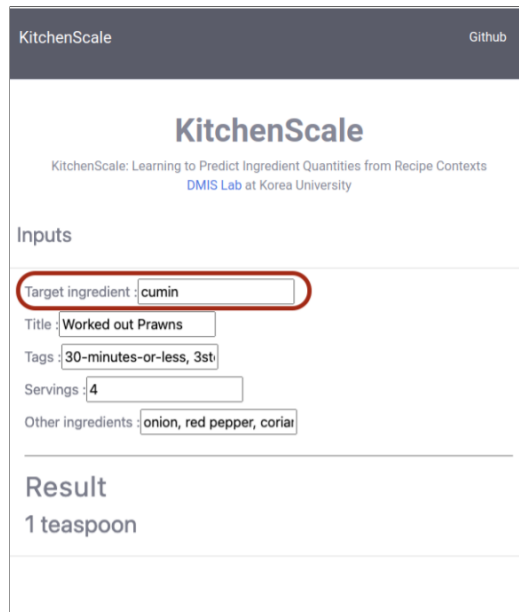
KitchenScale Github

KitchenScale

KitchenScale: Learning to Predict Ingredient Quantities from Recipe Contexts
DMIS Lab at Korea University

Inputs

Target ingredient : cumin

Title : Worked out Prawns

Tags : 30-minutes-or-less, 3st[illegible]

Servings : 4

Other ingredients : onion, red pepper, coriar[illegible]

Result

1 teaspoon